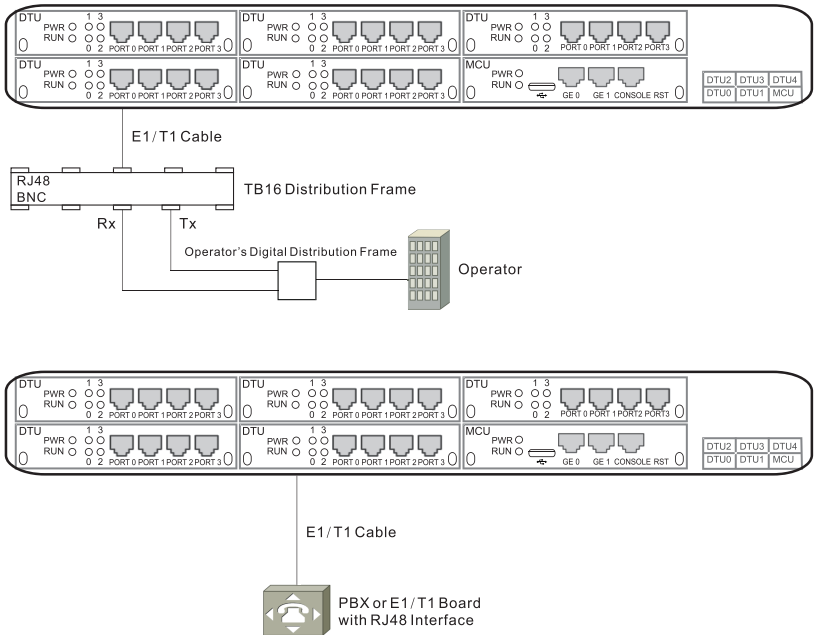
DTU PWR RUN 1 3 0 2 PORT 0 PORT 1 PORT 2 PORT 3
DTU PWR RUN 1 3 0 2 PORT 0 PORT 1 PORT 2 PORT 3
DTU PWR RUN 1 3 0 2 PORT 0 PORT 1 PORT2 PORT3
DTU PWR RUN 1 3 0 2 PORT 0 PORT 1 PORT 2 PORT 3
DTU PWR RUN 1 3 0 2 PORT 0 PORT 1 PORT 2 PORT 3
MCU PWR RUN GE 0 GE 1 CONSOLE RST

| DTU2 | DTU3 | DTU4 |
|---|---|---|
| DTU0 | DTU1 | MCU |

E1/T1 Cable

RJ48
BNC

TB16 Distribution Frame

Rx Tx

Operator's Digital Distribution Frame

Operator

DTU PWR RUN 1 3 0 2 PORT 0 PORT 1 PORT 2 PORT 3
DTU PWR RUN 1 3 0 2 PORT 0 PORT 1 PORT 2 PORT 3
DTU PWR RUN 1 3 0 2 PORT 0 PORT 1 PORT2 PORT3
DTU PWR RUN 1 3 0 2 PORT 0 PORT 1 PORT 2 PORT 3
DTU PWR RUN 1 3 0 2 PORT 0 PORT 1 PORT 2 PORT 3
MCU PWR RUN GE 0 GE 1 CONSOLE RST

| DTU2 | DTU3 | DTU4 |
|---|---|---|
| DTU0 | DTU1 | MCU |

E1/T1 Cable

PBX or E1/T1 Board with RJ48 Interface